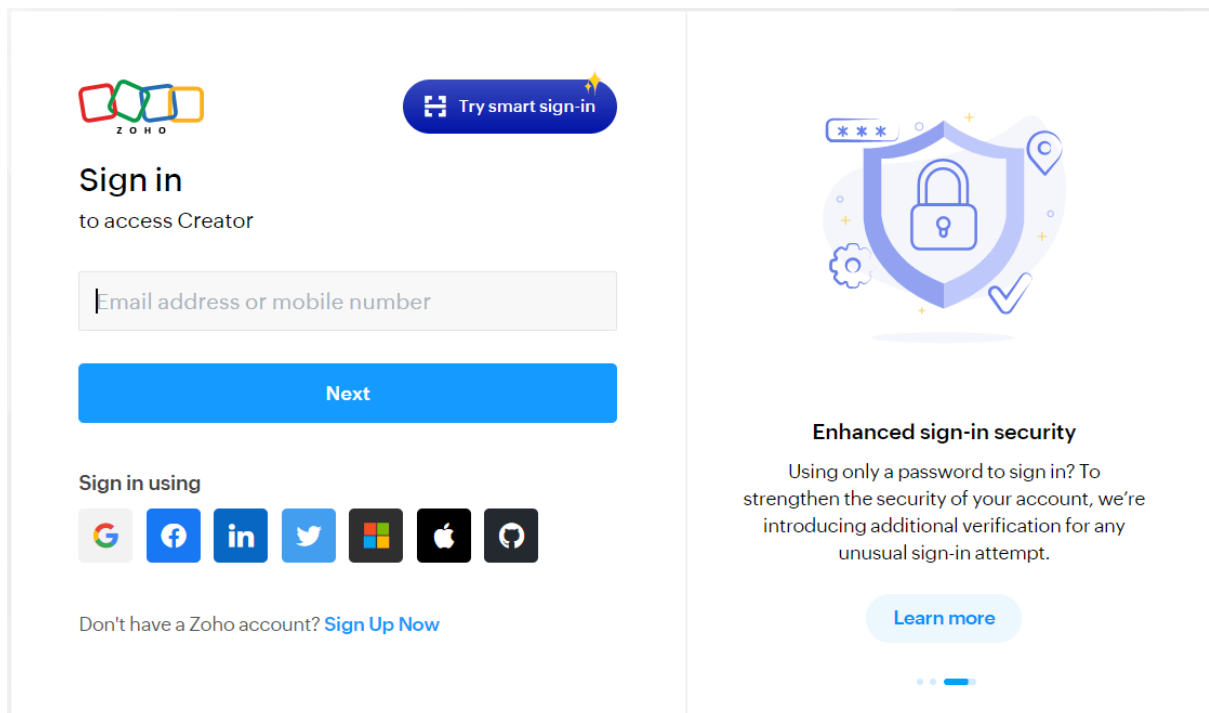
ZOHO

Try smart sign-in

Sign in
to access Creator

Email address or mobile number

Next

Sign in using

in

Don't have a Zoho account? Sign Up Now

***

Enhanced sign-in security

Using only a password to sign in? To strengthen the security of your account, we're introducing additional verification for any unusual sign-in attempt.

Learn more